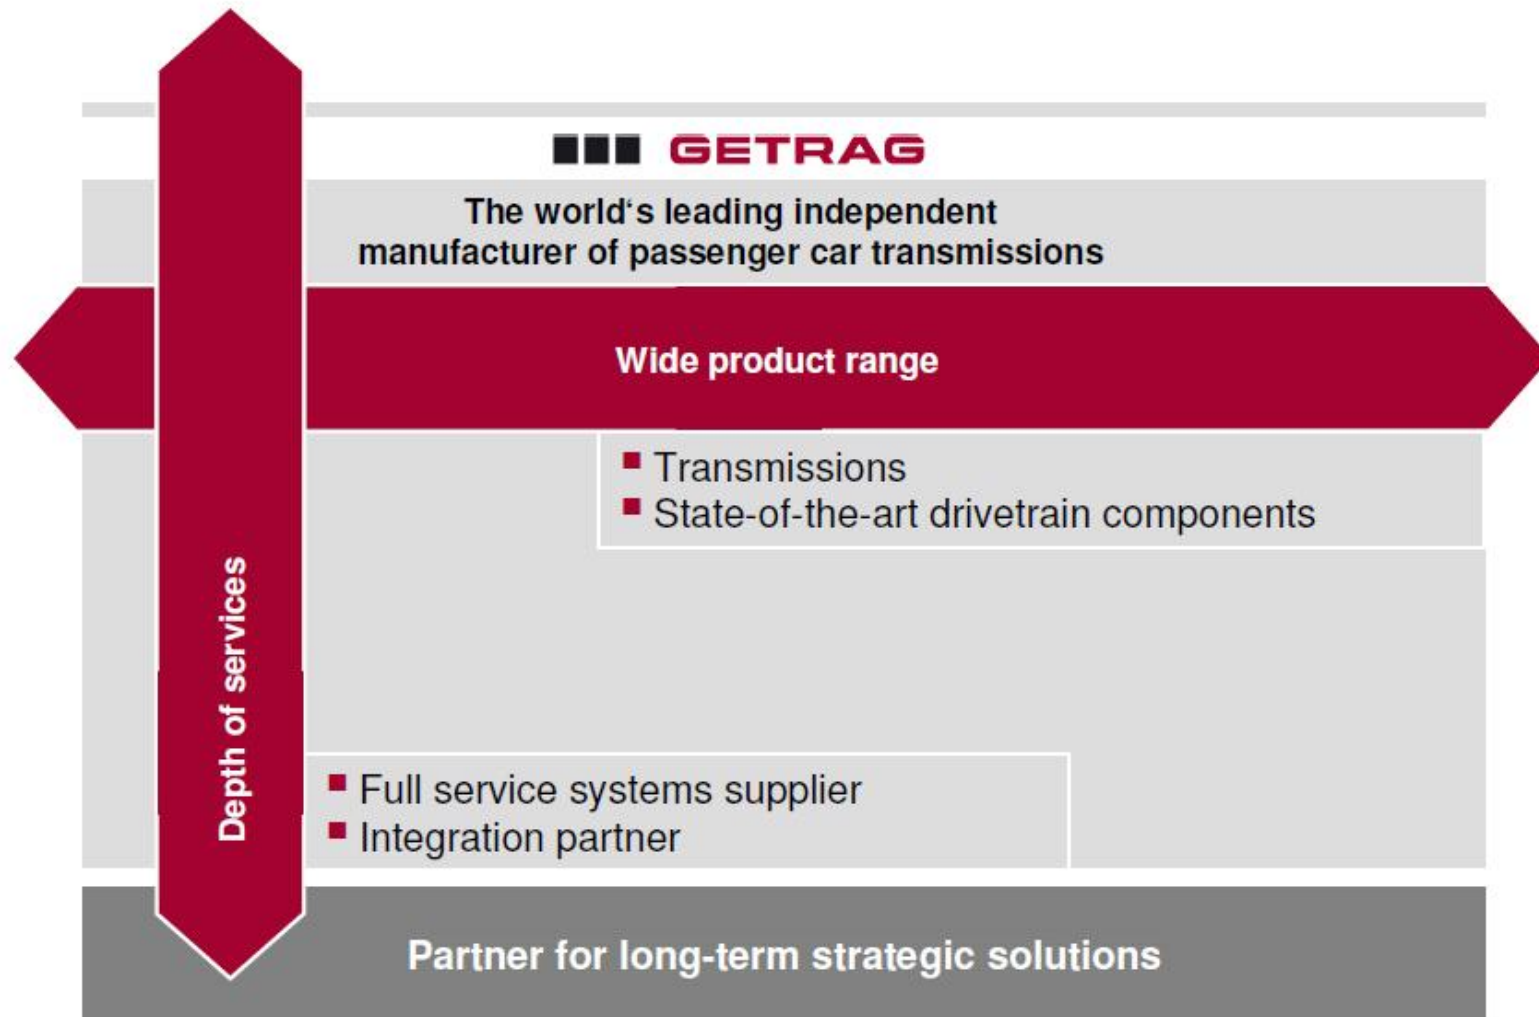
GETRAG

The world‘s leading independent manufacturer of passenger car transmissions

Wide product range

Transmissions
State-of-the-art drivetrain components

Depth of services

Full service systems supplier
Integration partner

Partner for long-term strategic solutions